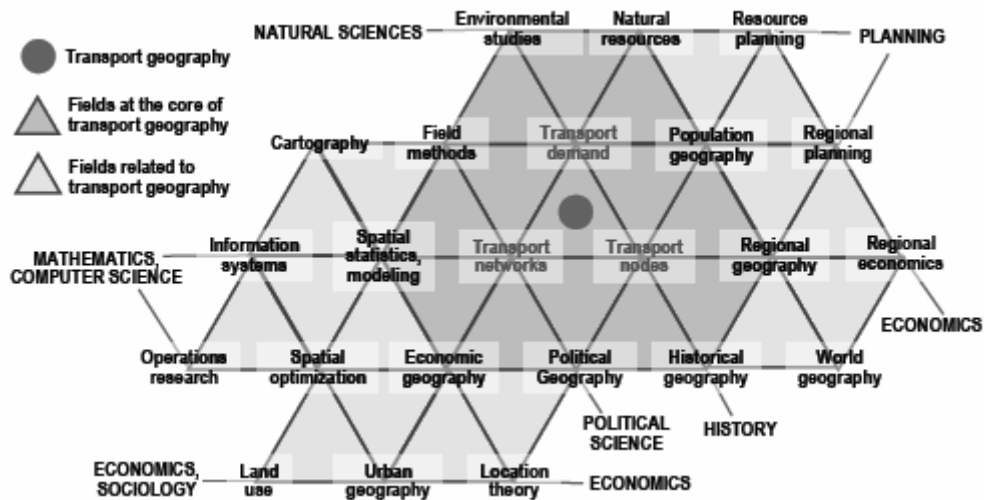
Transport geography

Fields at the core of transport geography

Fields related to transport geography

NATURAL SCIENCES

Environmental studies

Natural resources

Resource planning

PLANNING

Cartography

Field methods

Transport demand

Population geography

Regional planning

MATHEMATICS, COMPUTER SCIENCE

Information systems

Spatial statistics, modeling

Transport networks

Transport nodes

Regional geography

Regional economics

ECONOMICS

Operations research

Spatial optimization

Economic geography

Political Geography

Historical geography

World geography

POLITICAL SCIENCE

HISTORY

ECONOMICS, SOCIOLOGY

Land use

Urban geography

Location theory

ECONOMICS